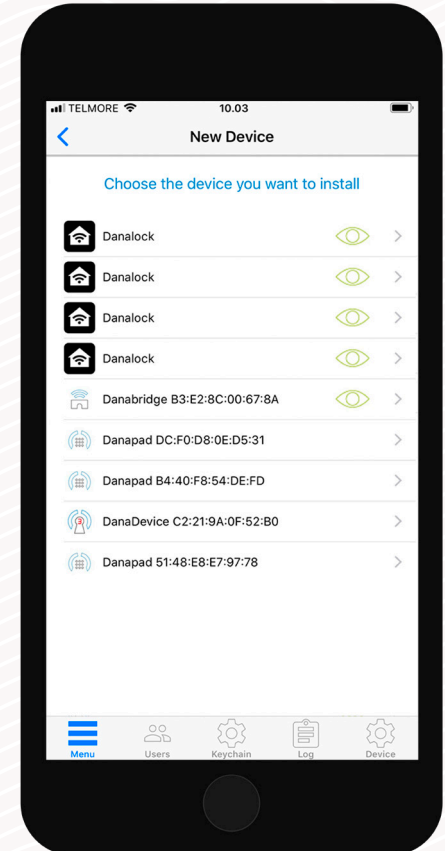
TELMORE
10.03

New Device

Choose the device you want to install

Danalock
Danalock
Danalock
Danalock
Danabridge B3:E2:8C:00:67:8A
Danapad DC:F0:D8:0E:D5:31
Danapad B4:40:F8:54:DE:FD
DanaDevice C2:21:9A:0F:52:B0
Danapad 51:48:E8:E7:97:78

Menu
Users
Keychain
Log
Device